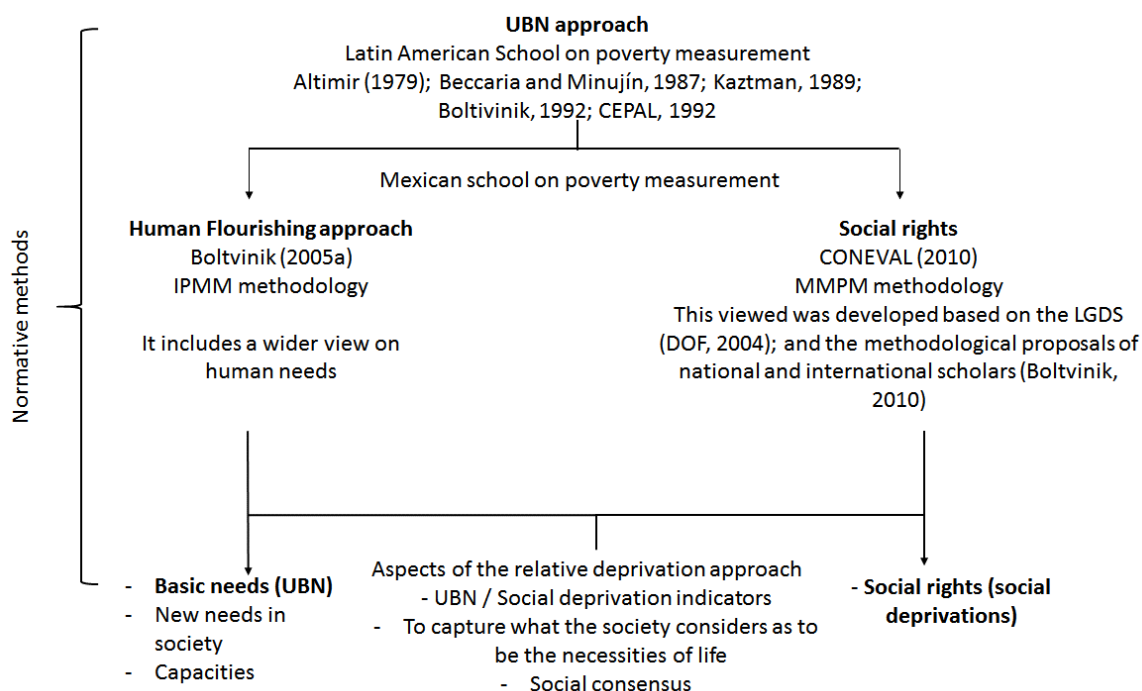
Normative methods

**UBN approach**
Latin American School on poverty measurement
Altimir (1979); Beccaria and Minujín, 1987; Kaztman, 1989; Boltvinik, 1992; CEPAL, 1992

Mexican school on poverty measurement

**Human Flourishing approach**
Boltvinik (2005a)
IPMM methodology

It includes a wider view on human needs

**Social rights**
CONEVAL (2010)
MMPM methodology
This viewed was developed based on the LGDS (DOF, 2004); and the methodological proposals of national and international scholars (Boltvinik, 2010)

- **Basic needs (UBN)**
- New needs in society
- Capacities

Aspects of the relative deprivation approach
- UBN / Social deprivation indicators
- To capture what the society considers as to be the necessities of life
- Social consensus

- **Social rights (social deprivations)**